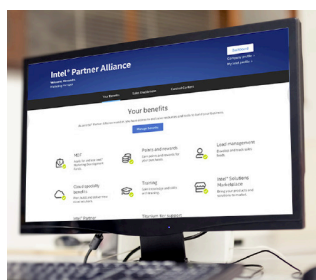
Intel® Partner Alliance

Dashboard

Your Benefits

Your benefits

Manage benefits

Points and rewards

Lead management

Cloud specialty benefits

Training

Intel® Solutions Marketplace

Intel® Partner

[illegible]